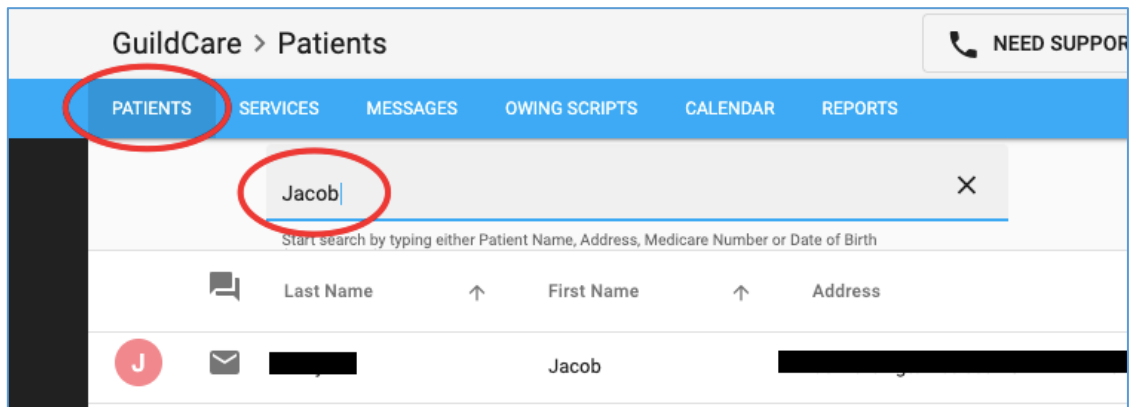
GuildCare > Patients

NEED SUPPOR

PATIENTS SERVICES MESSAGES OWING SCRIPTS CALENDAR REPORTS

Jacob

×

Start search by typing either Patient Name, Address, Medicare Number or Date of Birth

| | Last Name ↑ | First Name ↑ | Address |
|---|---|---|---|
| J | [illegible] | Jacob | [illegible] |